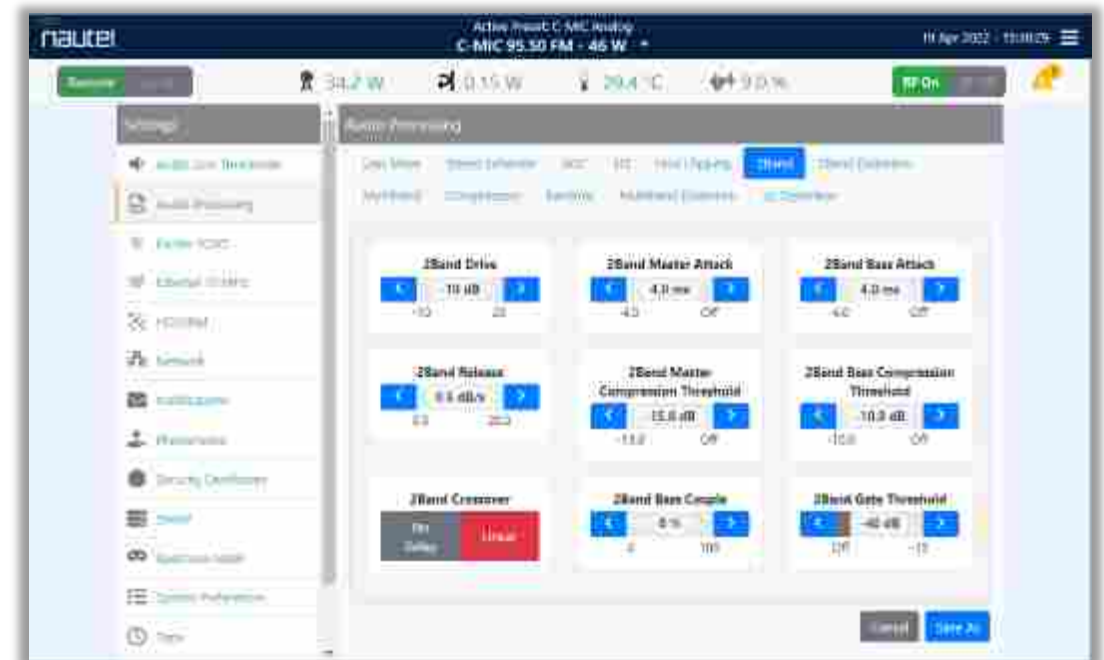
nautel

Active Preset: C-MIC Analog
C-MIC 95.50 FM - 46 W

19 Apr 2022 - 15:00:25

Remote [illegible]

34.7 W

0.15 W

29.4 °C

9.0 %

RF On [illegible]

Settings

Audio Processing

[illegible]

Audio Processing

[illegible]

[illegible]

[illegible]

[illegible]

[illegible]

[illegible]

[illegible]

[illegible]

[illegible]

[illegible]

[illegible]

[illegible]

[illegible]

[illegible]

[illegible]

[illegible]

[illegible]

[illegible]

2Band

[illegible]

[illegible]

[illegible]

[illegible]

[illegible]

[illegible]

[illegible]

2Band Drive
-10 dB
-10 20

2Band Master Attack
4.0 ms
4.0 Off

2Band Bass Attack
4.0 ms
4.0 Off

2Band Release
0.5 dB/s
0.5 200

2Band Master Compression Threshold
-15.0 dB
-15.0 Off

2Band Bass Compression Threshold
-10.0 dB
-10.0 Off

2Band Crossover
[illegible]
Linear

2Band Bass Couple
0 %
0 100

2Band Gate Threshold
-40 dB
Off -15

Cancel
Save As